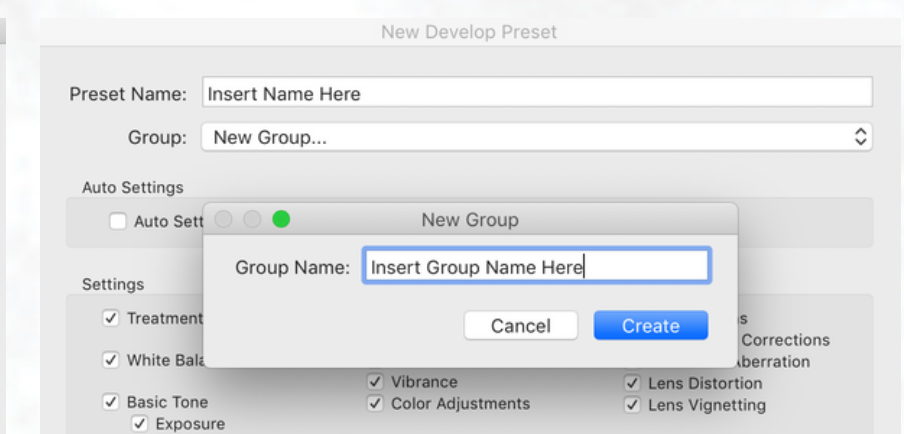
New Develop Preset

Preset Name: Insert Name Here

Group: New Group...

Auto Settings

Auto Sett

New Group

Group Name: Insert Group Name Here

Cancel Create

Settings

✓ Treatment

✓ White Bala

✓ Basic Tone

✓ Exposure

✓ Vibrance

✓ Color Adjustments

s

Corrections

Aberration

✓ Lens Distortion

✓ Lens Vignetting